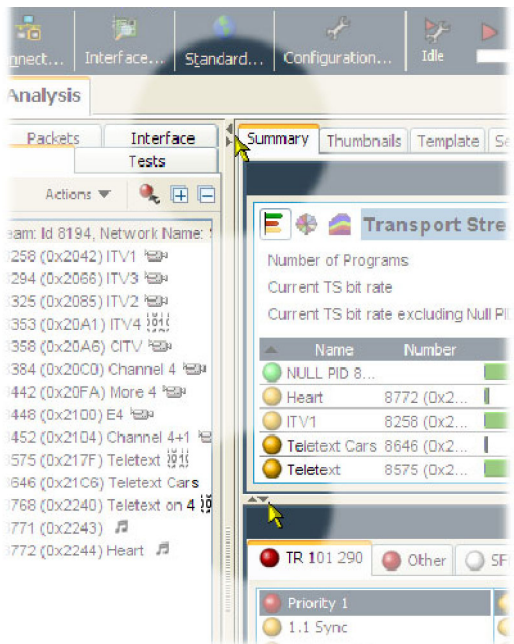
nnect... Interface... Standard... Configuration... Idle

Analysis

Packets | Interface
Tests

Actions ▼

eam: Id 8194, Network Name:
258 (0x2042) ITV1
294 (0x2066) ITV3
325 (0x2085) ITV2
353 (0x20A1) ITV4
358 (0x20A6) CITV
384 (0x20C0) Channel 4
442 (0x20FA) More 4
448 (0x2100) E4
452 (0x2104) Channel 4+1
575 (0x217F) Teletext
646 (0x21C6) Teletext Cars
768 (0x2240) Teletext on 4
771 (0x2243)
772 (0x2244) Heart

Summary | Thumbnails | Template | Se

Transport Stre

Number of Programs
Current TS bit rate
Current TS bit rate excluding Null PI

| Name | Number |
|---|---|
| NULL PID 8... | |
| Heart | 8772 (0x2... |
| ITV1 | 8258 (0x2... |
| Teletext Cars | 8646 (0x2... |
| Teletext | 8575 (0x2... |

TR 101 290 | Other | SF

Priority 1
1.1 Sync